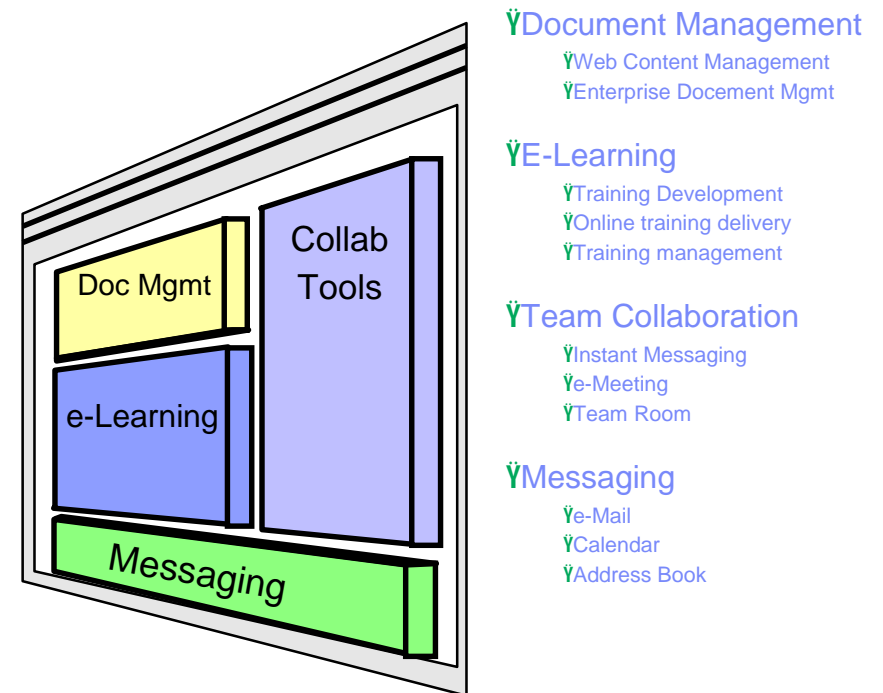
Doc Mgmt

e-Learning

Collab Tools

Messaging

ŸDocument Management
ŸWeb Content Management
ŸEnterprise Docement Mgmt

ŸE-Learning
ŸTraining Development
ŸOnline training delivery
ŸTraining management

ŸTeam Collaboration
ŸInstant Messaging
Ÿe-Meeting
ŸTeam Room

ŸMessaging
Ÿe-Mail
ŸCalendar
ŸAddress Book